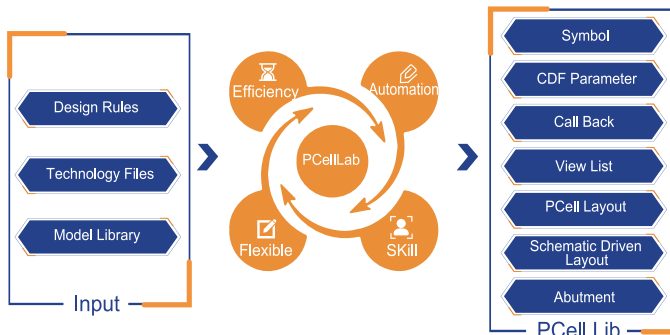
Design Rules

Technology Files

Model Library

Input

Efficiency

Automation

PCellLab

Flexible

SKill

Symbol

CDF Parameter

Call Back

View List

PCell Layout

Schematic Driven Layout

Abutment

PCell Lib